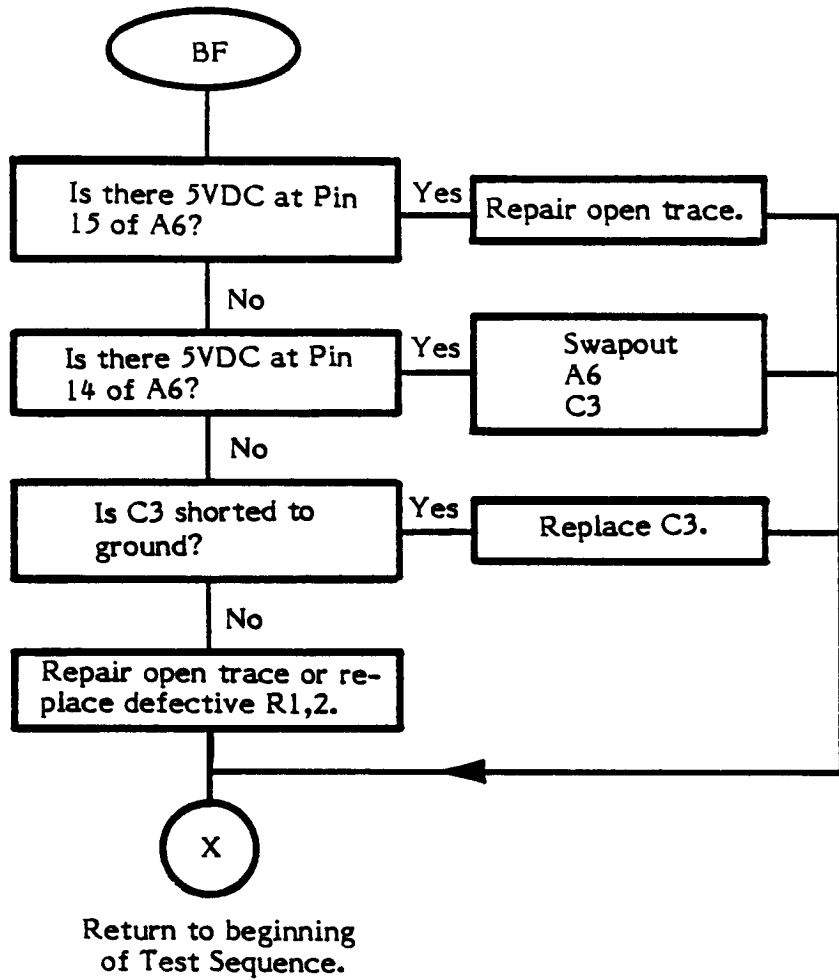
BF

Is there 5VDC at Pin 15 of A6?

Yes

Repair open trace.

No

Is there 5VDC at Pin 14 of A6?

Yes

Swapout
A6
C3

No

Is C3 shorted to ground?

Yes

Replace C3.

No

Repair open trace or replace defective R1,2.

X

Return to beginning of Test Sequence.